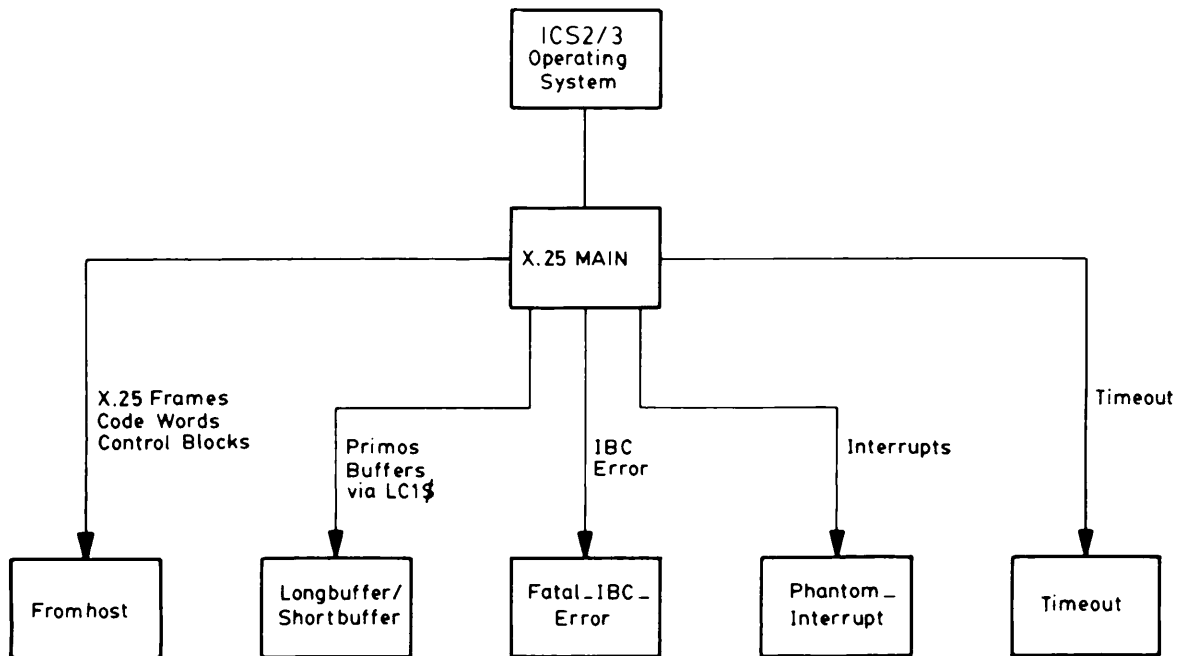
ICS2/3
Operating
System

X.25 MAIN

X.25 Frames
Code Words
Control Blocks

Primos
Buffers
via LC1$

IBC
Error

Interrupts

Timeout

Fromhost

Longbuffer/
Shortbuffer

Fatal_IBC_
Error

Phantom_
Interrupt

Timeout